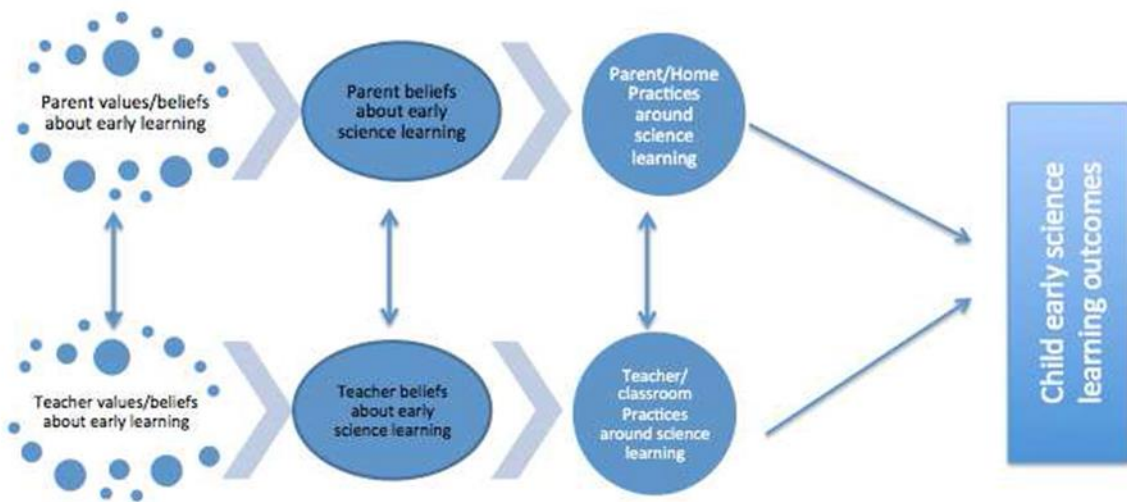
Parent values/beliefs about early learning

Parent beliefs about early science learning

Parent/Home Practices around science learning

Teacher values/beliefs about early learning

Teacher beliefs about early science learning

Teacher/ classroom Practices around science learning

Child early science learning outcomes